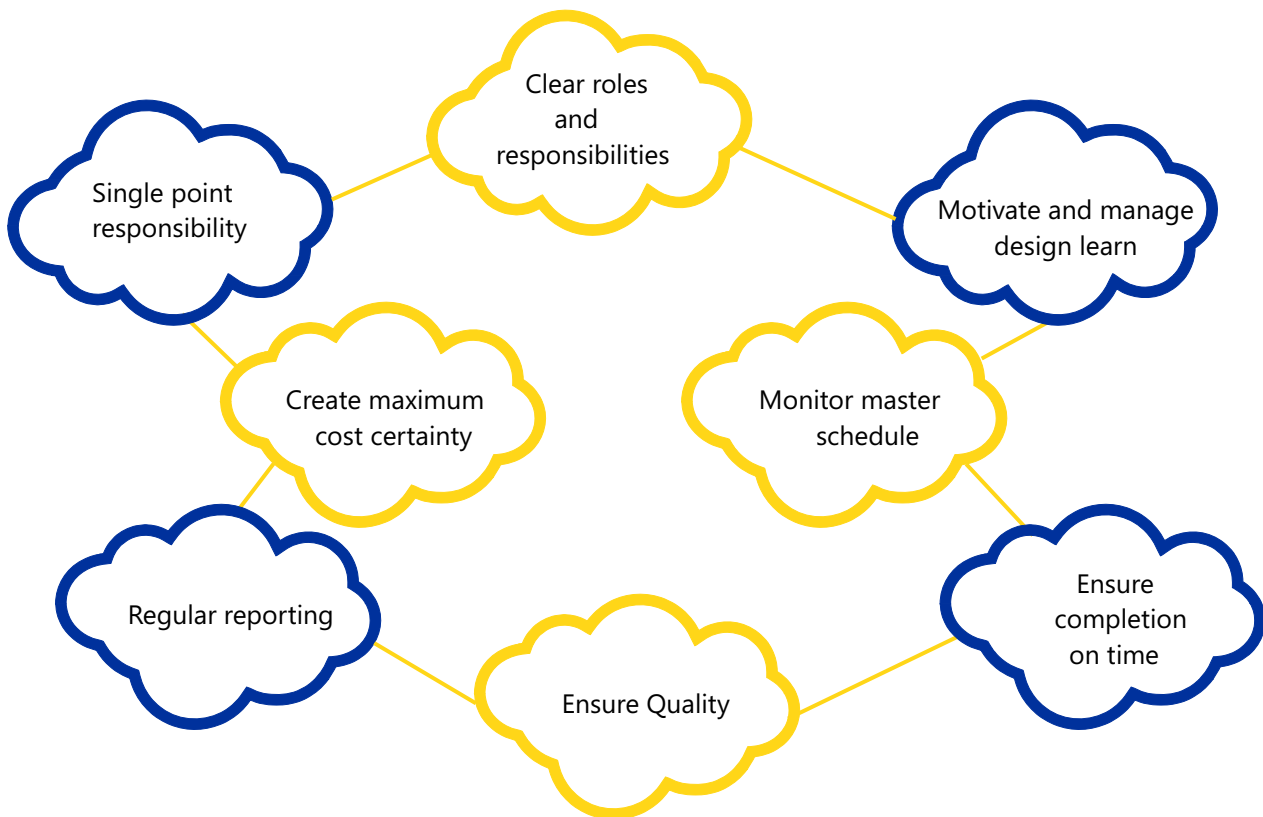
Clear roles and responsibilities

Single point responsibility

Motivate and manage design learn

Create maximum cost certainty

Monitor master schedule

Regular reporting

Ensure completion on time

Ensure Quality